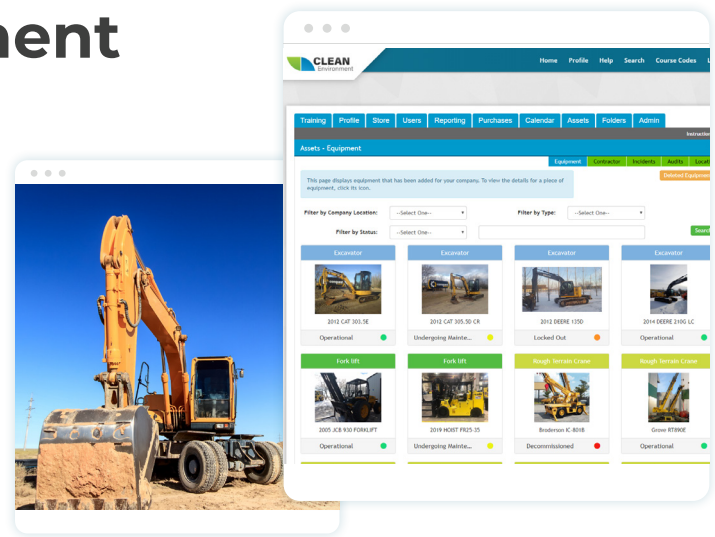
nent

CLEAN Environment

Home Profile Help Search Course Codes L

Training Profile Store Users Reporting Purchases Calendar Assets Folders Admin

Instruction

Assets - Equipment

Equipment Contractor Incidents Audits Locat

This page displays equipment that has been added for your company. To view the details for a piece of equipment, click its icon.

Deleted Equipment

Filter by Company Location: --Select One--

Filter by Type: --Select One--

Filter by Status: --Select One--

Search

Excavator
2012 CAT 303.5E
Operational

Excavator
2012 CAT 305.5E CR
Undergoing Mainte...

Excavator
2012 DEERE 135D
Locked Out

Excavator
2014 DEERE 210G LC
Operational

Fork lift
2005 JCB 930 FORKLIFT
Operational

Fork lift
2019 HOIST PR25-35
Undergoing Mainte...

Rough Terrain Crane
Broderson IC-80XB
Decommissioned

Rough Terrain Crane
Grove RT890E
Operational